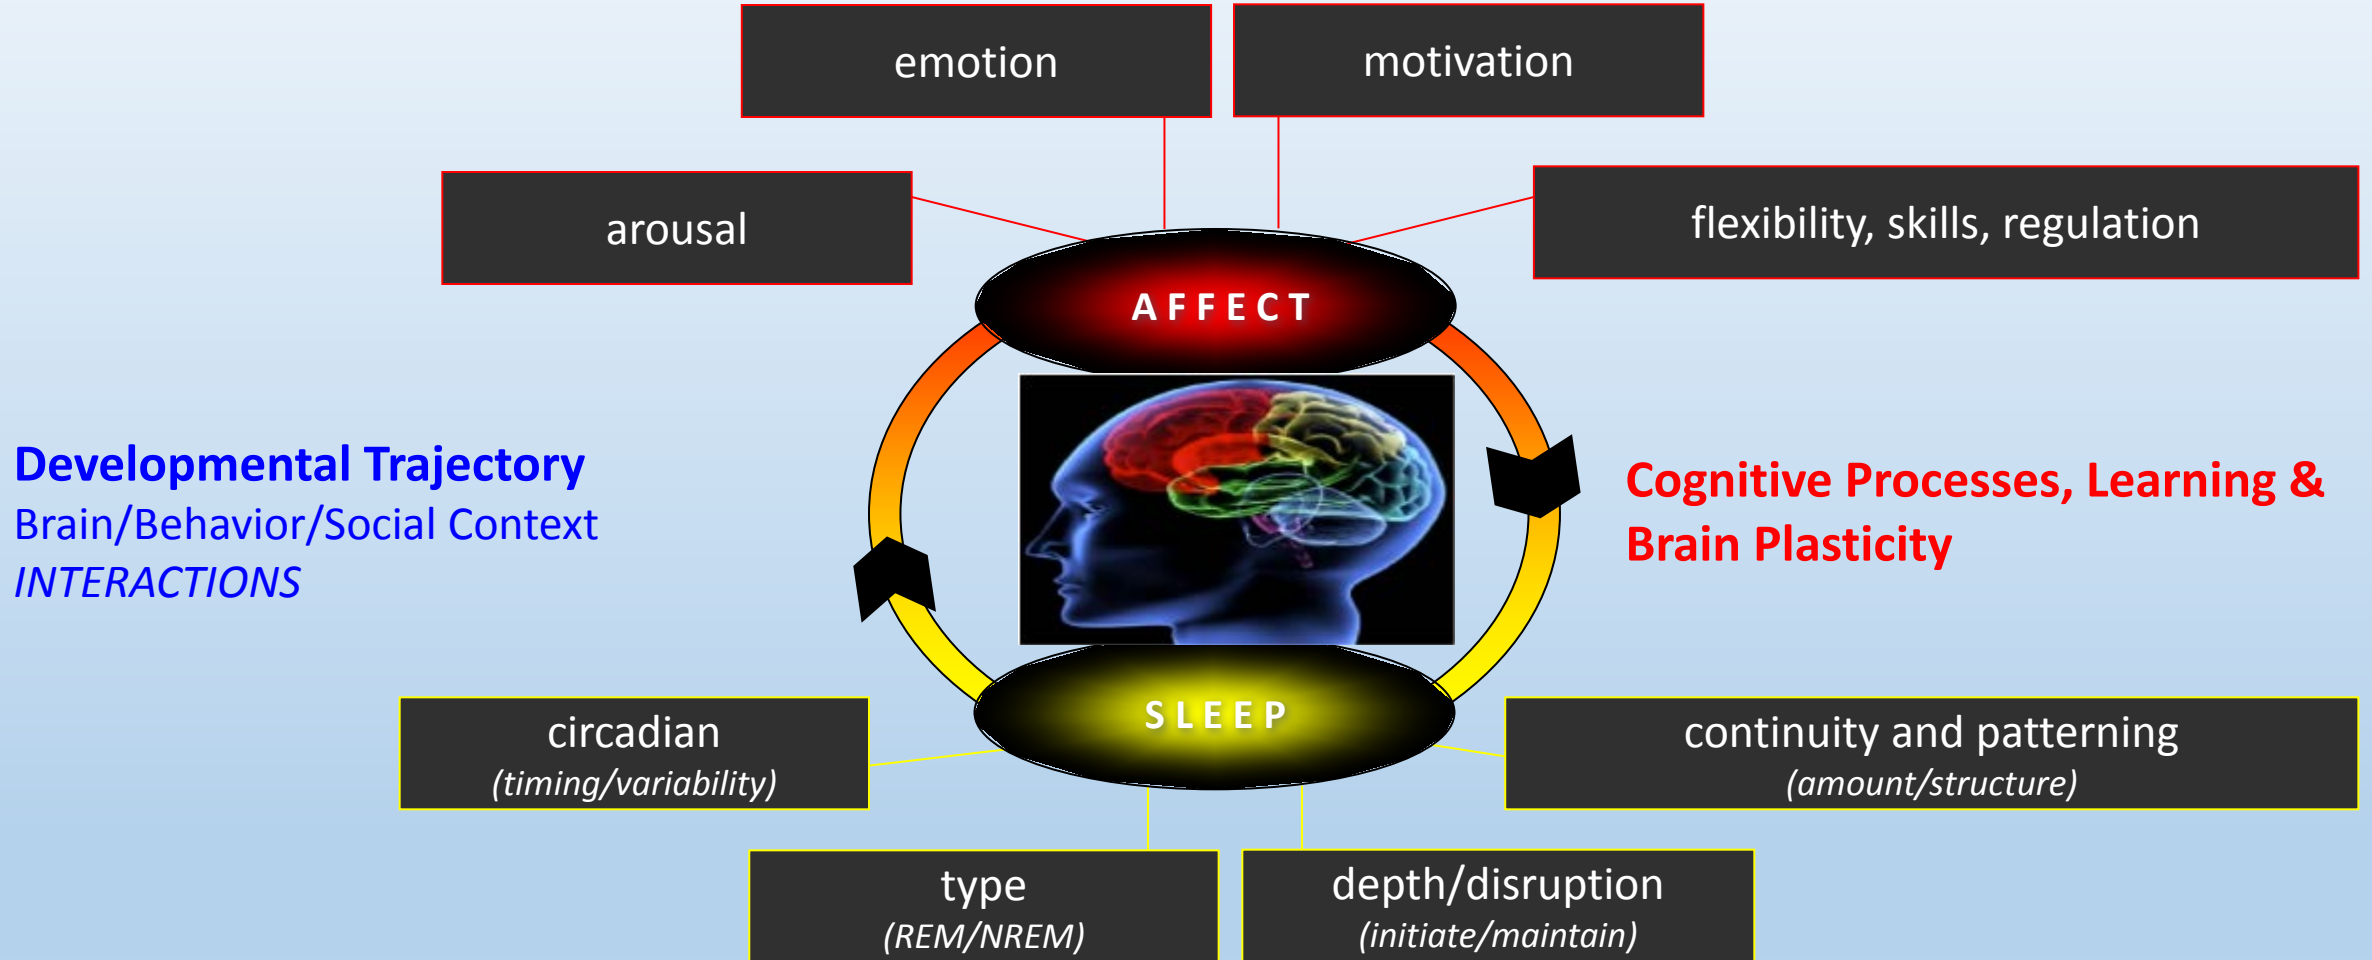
emotion

motivation

arousal

flexibility, skills, regulation

AFFECT

Developmental Trajectory
Brain/Behavior/Social Context
*INTERACTIONS*

Cognitive Processes, Learning & Brain Plasticity

SLEEP

circadian
*(timing/variability)*

continuity and patterning
*(amount/structure)*

type
*(REM/NREM)*

depth/disruption
*(initiate/maintain)*